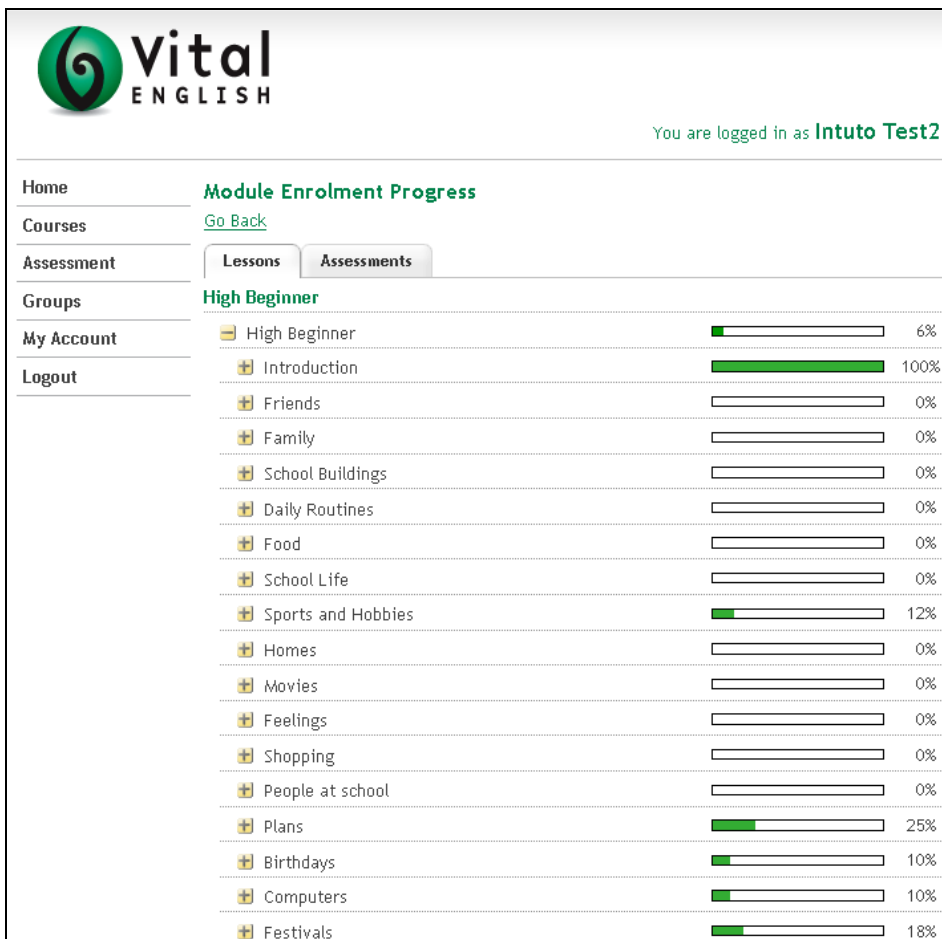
Vital ENGLISH

You are logged in as Intuto Test2

Home
Courses
Assessment
Groups
My Account
Logout

Module Enrolment Progress

Go Back

Lessons | Assessments

High Beginner

| | |
|---|---|
| High Beginner | 6% |
| Introduction | 100% |
| Friends | 0% |
| Family | 0% |
| School Buildings | 0% |
| Daily Routines | 0% |
| Food | 0% |
| School Life | 0% |
| Sports and Hobbies | 12% |
| Homes | 0% |
| Movies | 0% |
| Feelings | 0% |
| Shopping | 0% |
| People at school | 0% |
| Plans | 25% |
| Birthdays | 10% |
| Computers | 10% |
| Festivals | 18% |